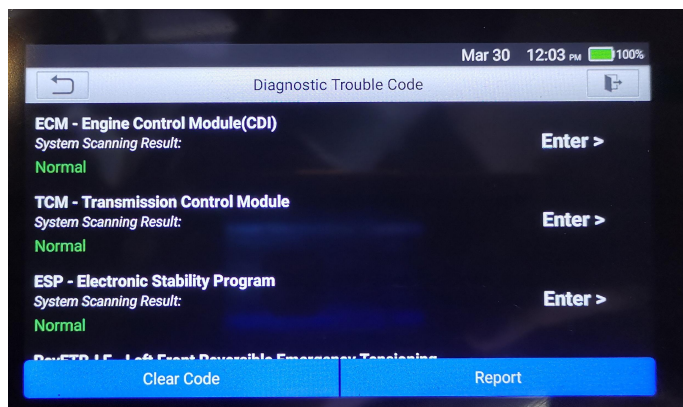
Mar 30 12:03 PM 100%

Diagnostic Trouble Code

ECM - Engine Control Module(CDI)
System Scanning Result:
Normal
Enter >

TCM - Transmission Control Module
System Scanning Result:
Normal
Enter >

ESP - Electronic Stability Program
System Scanning Result:
Normal
Enter >

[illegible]

Clear Code
Report